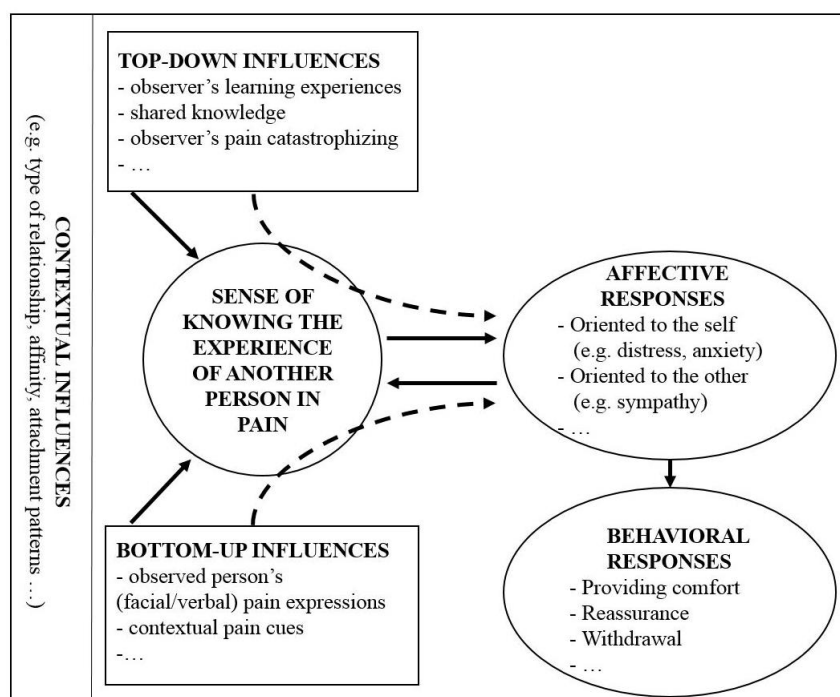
CONTEXTUAL INFLUENCES
(e.g. type of relationship, affinity, attachment patterns …)

TOP-DOWN INFLUENCES
- observer's learning experiences
- shared knowledge
- observer's pain catastrophizing
- …

SENSE OF KNOWING THE EXPERIENCE OF ANOTHER PERSON IN PAIN

AFFECTIVE RESPONSES
- Oriented to the self
(e.g. distress, anxiety)
- Oriented to the other
(e.g. sympathy)
- …

BOTTOM-UP INFLUENCES
- observed person's
(facial/verbal) pain expressions
- contextual pain cues
-…

BEHAVIORAL RESPONSES
- Providing comfort
- Reassurance
- Withdrawal
- …